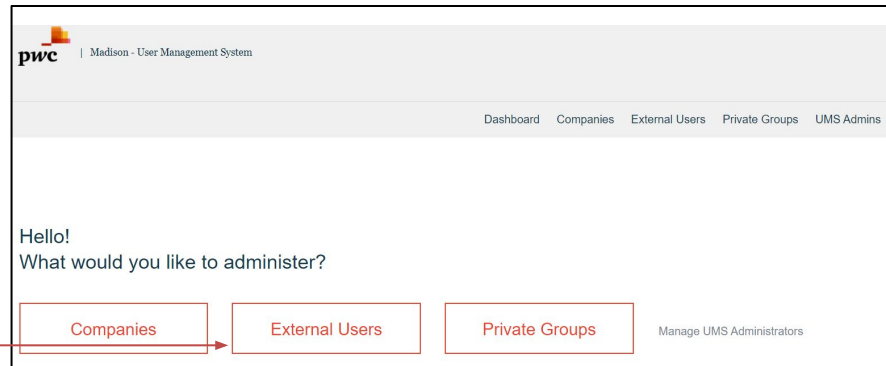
pwc | Madison - User Management System

Dashboard Companies External Users Private Groups UMS Admins

Hello!
What would you like to administer?

Companies

External Users

Private Groups

Manage UMS Administrators